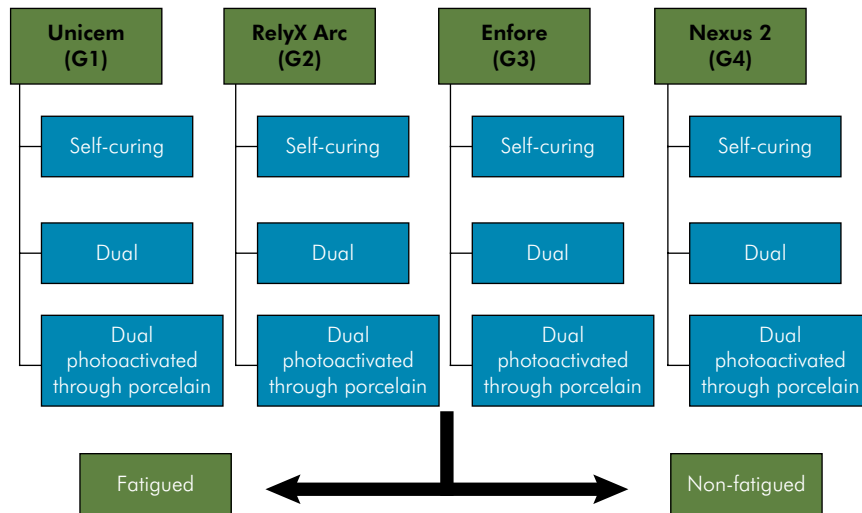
Unicem (G1)

Self-curing

Dual

Dual photoactivated through porcelain

RelyX Arc (G2)

Self-curing

Dual

Dual photoactivated through porcelain

Enfore (G3)

Self-curing

Dual

Dual photoactivated through porcelain

Nexus 2 (G4)

Self-curing

Dual

Dual photoactivated through porcelain

Fatigued

Non-fatigued